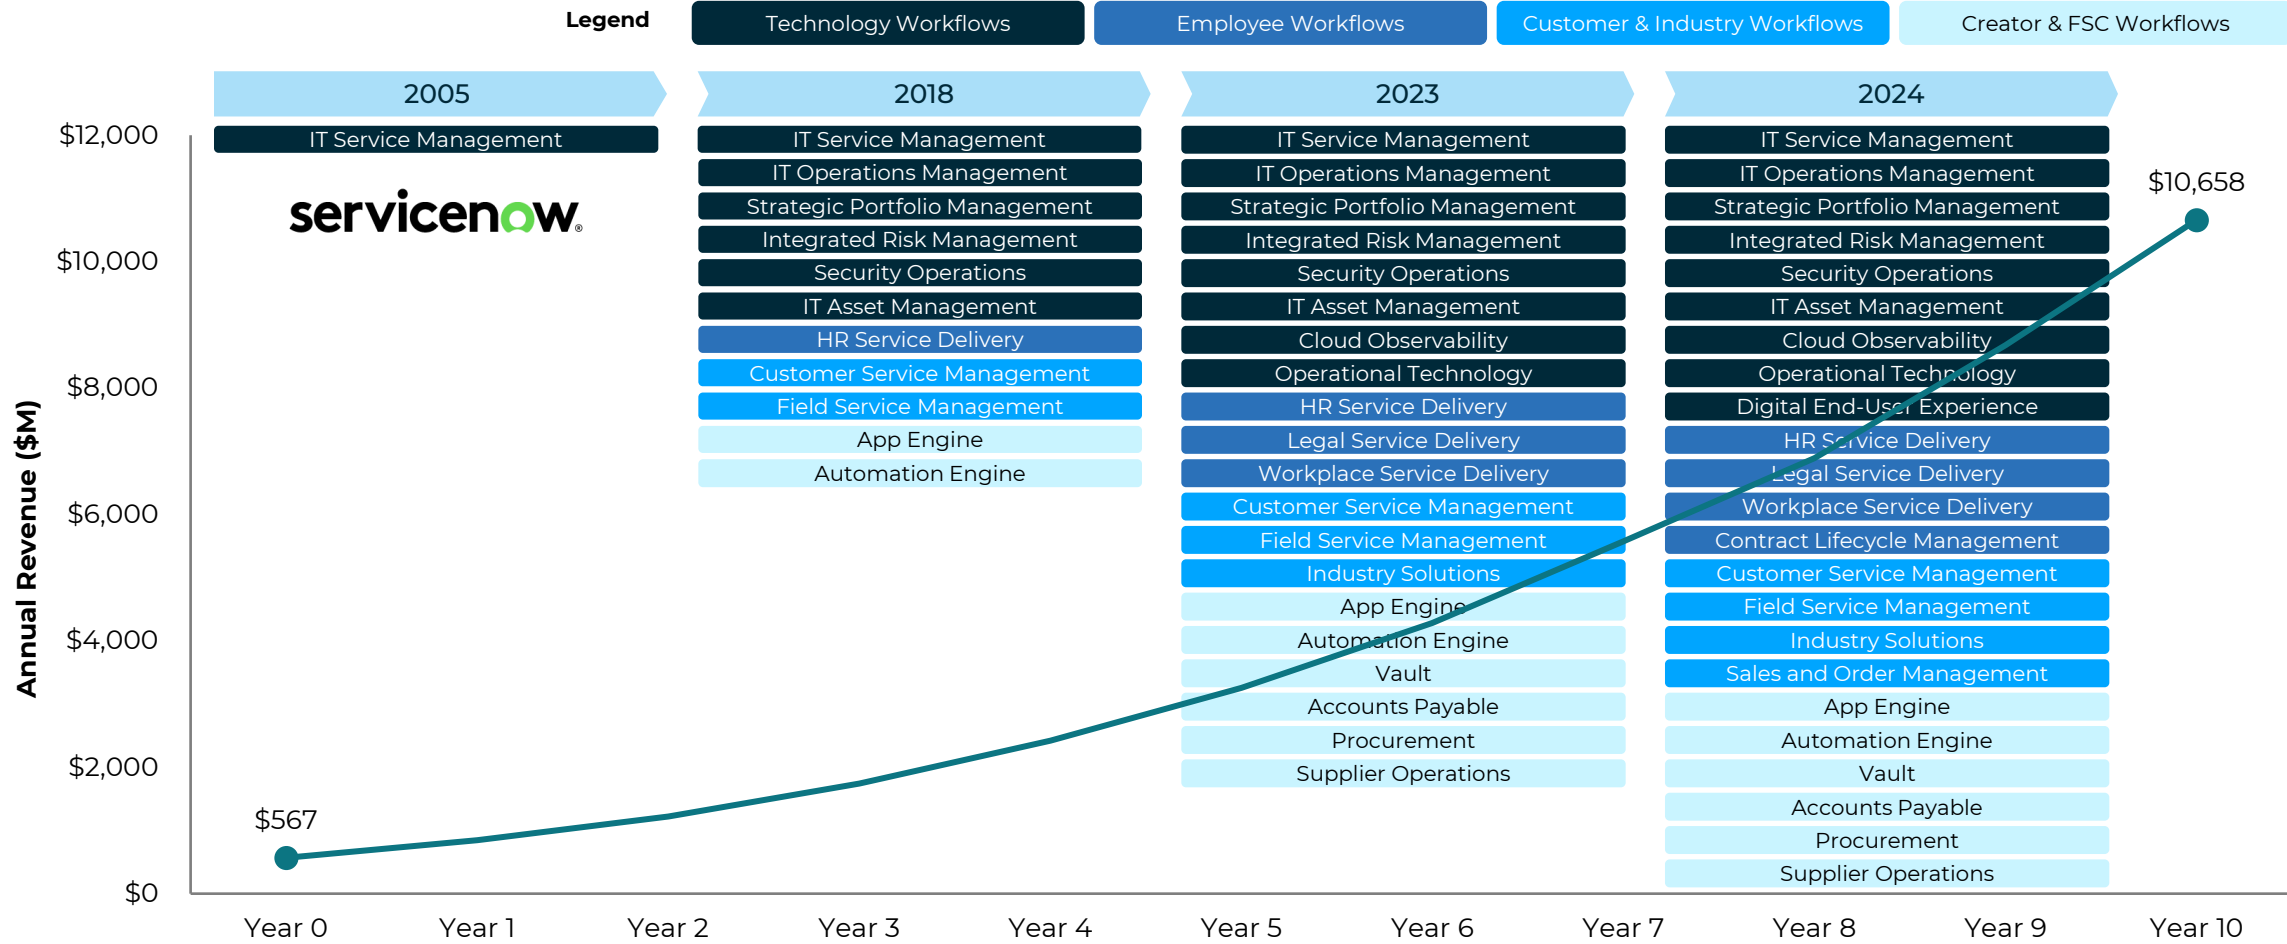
Legend
Technology Workflows
Employee Workflows
Customer & Industry Workflows
Creator & FSC Workflows

2005
IT Service Management
servicenow

2018
IT Service Management
IT Operations Management
Strategic Portfolio Management
Integrated Risk Management
Security Operations
IT Asset Management
HR Service Delivery
Customer Service Management
Field Service Management
App Engine
Automation Engine

2023
IT Service Management
IT Operations Management
Strategic Portfolio Management
Integrated Risk Management
Security Operations
IT Asset Management
Cloud Observability
Operational Technology
HR Service Delivery
Legal Service Delivery
Workplace Service Delivery
Customer Service Management
Field Service Management
Industry Solutions
App Engine
Automation Engine
Vault
Accounts Payable
Procurement
Supplier Operations

2024
IT Service Management
IT Operations Management
Strategic Portfolio Management
Integrated Risk Management
Security Operations
IT Asset Management
Cloud Observability
Operational Technology
Digital End-User Experience
HR Service Delivery
Legal Service Delivery
Workplace Service Delivery
Contract Lifecycle Management
Customer Service Management
Field Service Management
Industry Solutions
Sales and Order Management
App Engine
Automation Engine
Vault
Accounts Payable
Procurement
Supplier Operations

$10,658
$567

Annual Revenue ($M)
$12,000
$10,000
$8,000
$6,000
$4,000
$2,000
$0

Year 0
Year 1
Year 2
Year 3
Year 4
Year 5
Year 6
Year 7
Year 8
Year 9
Year 10